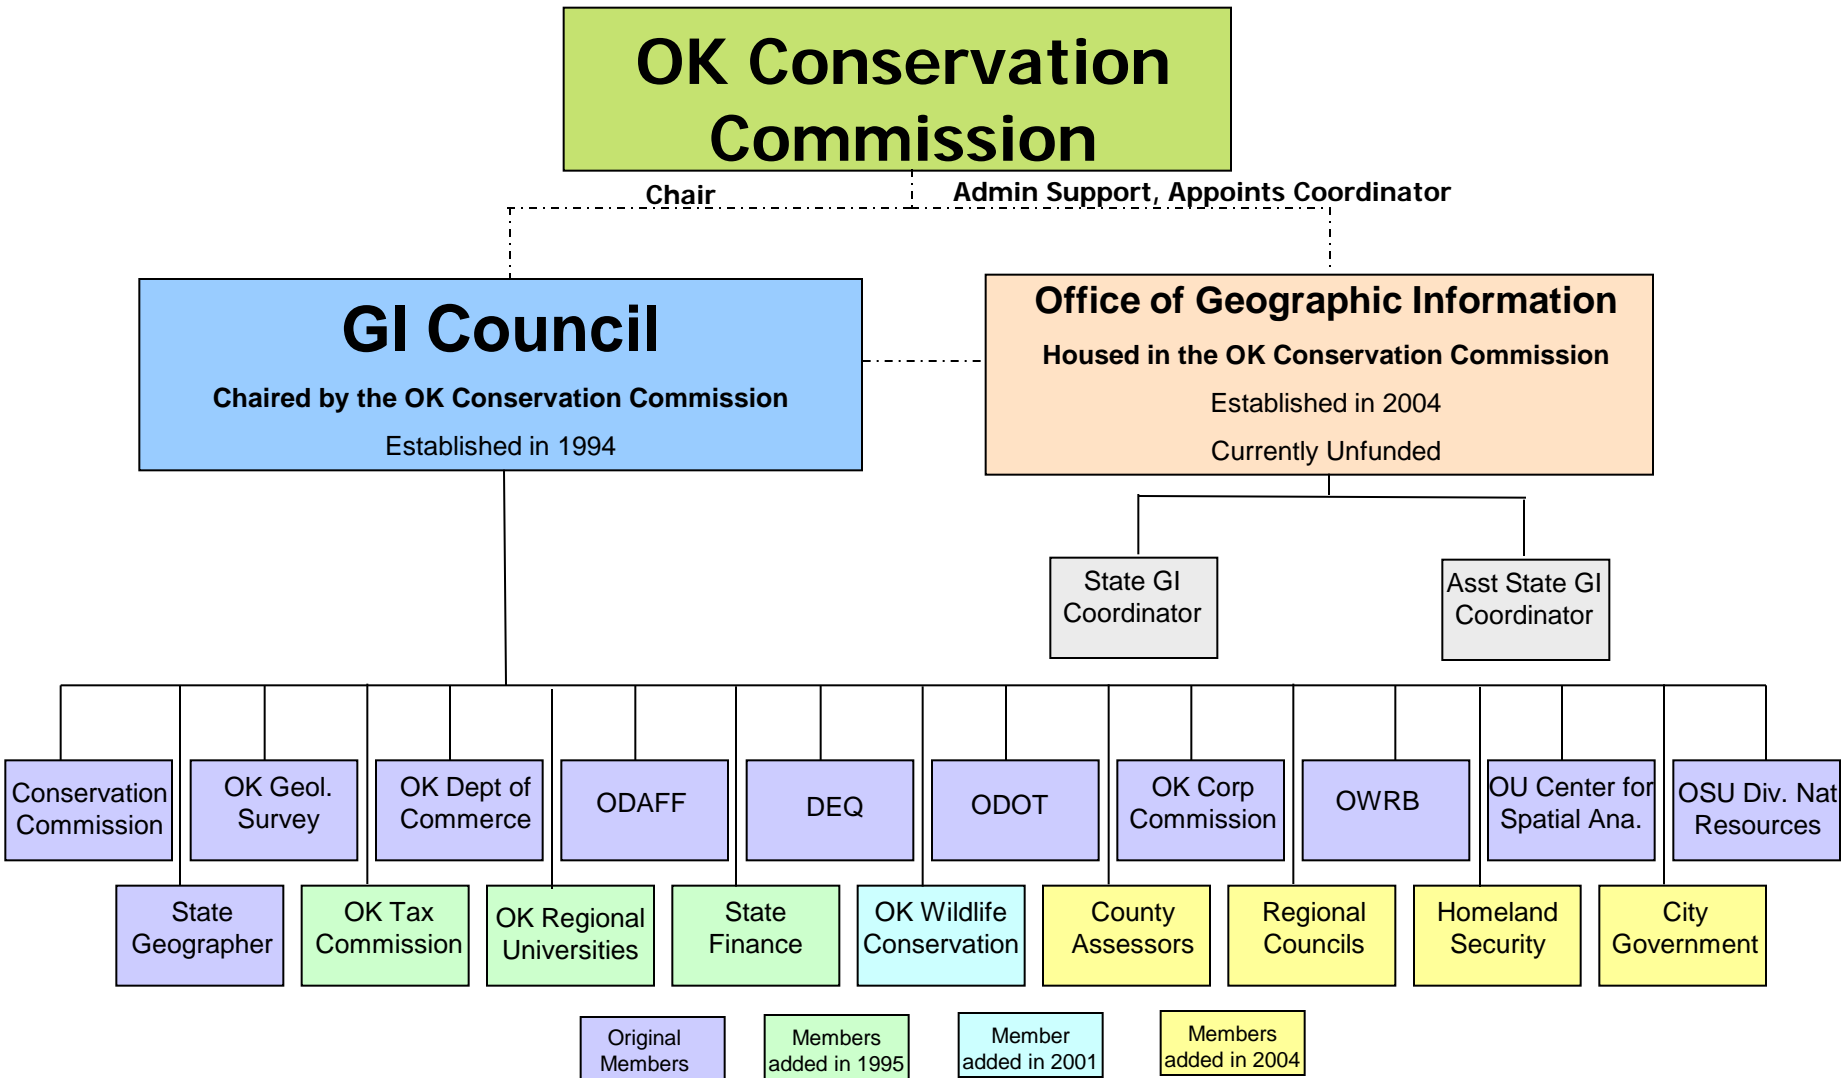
OK Conservation Commission

Chair

Admin Support, Appoints Coordinator

GI Council

Chaired by the OK Conservation Commission

Established in 1994

Office of Geographic Information

Housed in the OK Conservation Commission

Established in 2004

Currently Unfunded

State GI Coordinator

Asst State GI Coordinator

Conservation Commission

OK Geol. Survey

OK Dept of Commerce

ODAFF

DEQ

ODOT

OK Corp Commission

OWRB

OU Center for Spatial Ana.

OSU Div. Nat Resources

State Geographer

OK Tax Commission

OK Regional Universities

State Finance

OK Wildlife Conservation

County Assessors

Regional Councils

Homeland Security

City Government

Original Members

Members added in 1995

Member added in 2001

Members added in 2004